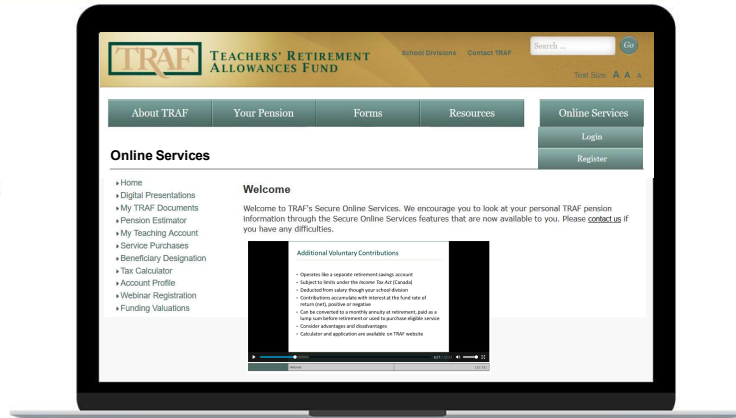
TRAF TEACHERS' RETIREMENT ALLOWANCES FUND

School Divisions Contact TRAF

Search ...

Go

Text Size A A A

About TRAF

Your Pension

Forms

Resources

Online Services

Login

Register

Online Services

Home
Digital Presentations
My TRAF Documents
Pension Estimator
My Teaching Account
Service Purchases
Beneficiary Designation
Tax Calculator
Account Profile
Webinar Registration
Funding Valuations

Welcome

Welcome to TRAF's Secure Online Services. We encourage you to look at your personal TRAF pension information through the Secure Online Services features that are now available to you. Please contact us if you have any difficulties.

Additional Voluntary Contributions

- Operates like a separate retirement savings account
- Subject to limits under the Income Tax Act (Canada)
- Deducted from salary though your school division
- Contributions accumulate with interest at the fund rate of return (net), positive or negative
- Can be converted to a monthly annuity at retirement, paid as a lump sum before retirement or used to purchase eligible service
- Consider advantages and disadvantages
- Calculator and application are available on TRAF website

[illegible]